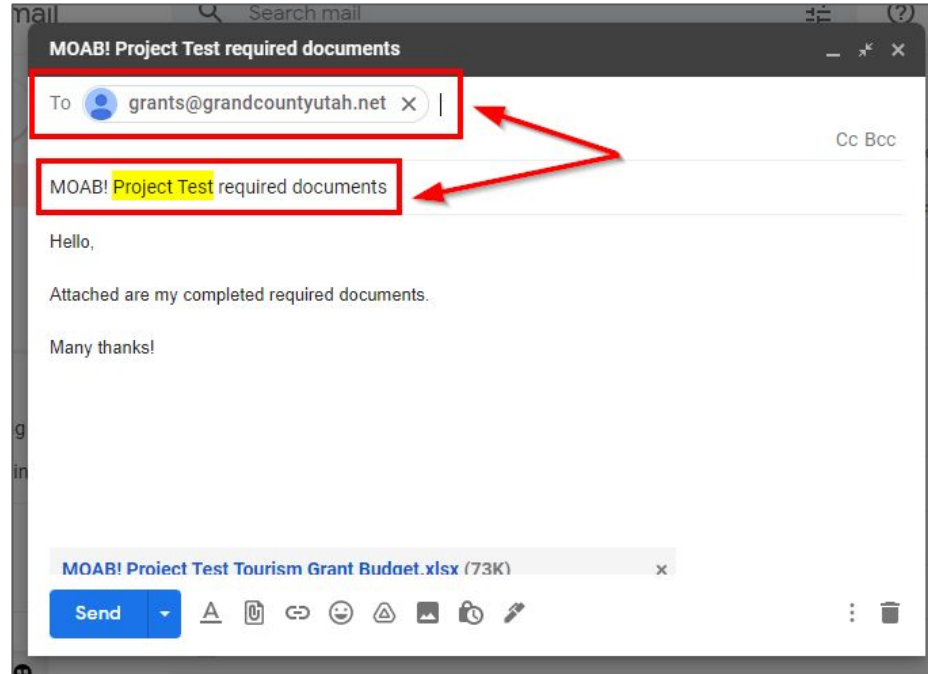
mail

Search mail

MOAB! Project Test required documents

To grants@grandcountyutah.net

Cc Bcc

MOAB! Project Test required documents

Hello,

Attached are my completed required documents.

Many thanks!

g

in

MOAB! Project Test Tourism Grant Budget.xlsx (73K)

Send